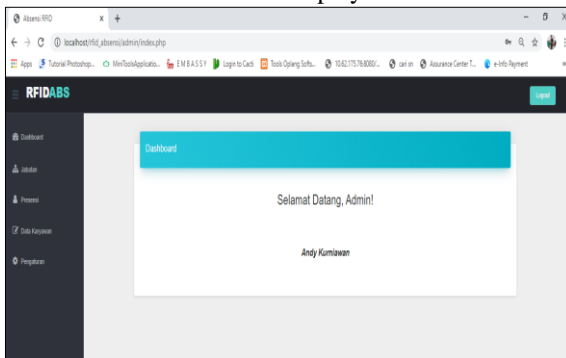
Absensi RFID
localhost/rfid_absensi/admin/index.php
Apps Tutorial Photoshop... MiniToolsApplicatio... EMBASSY Login to Cacti Tools Oplang Softs... 10.62.175.76:8000/... can on Assurance Center T... e-Info Payment
RFIDABS
Logout
Dashboard
Jabatan
Presensi
Data Karyawan
Pengaturan
Dashboard
Selamat Datang, Admin!
Andy Kurniawan